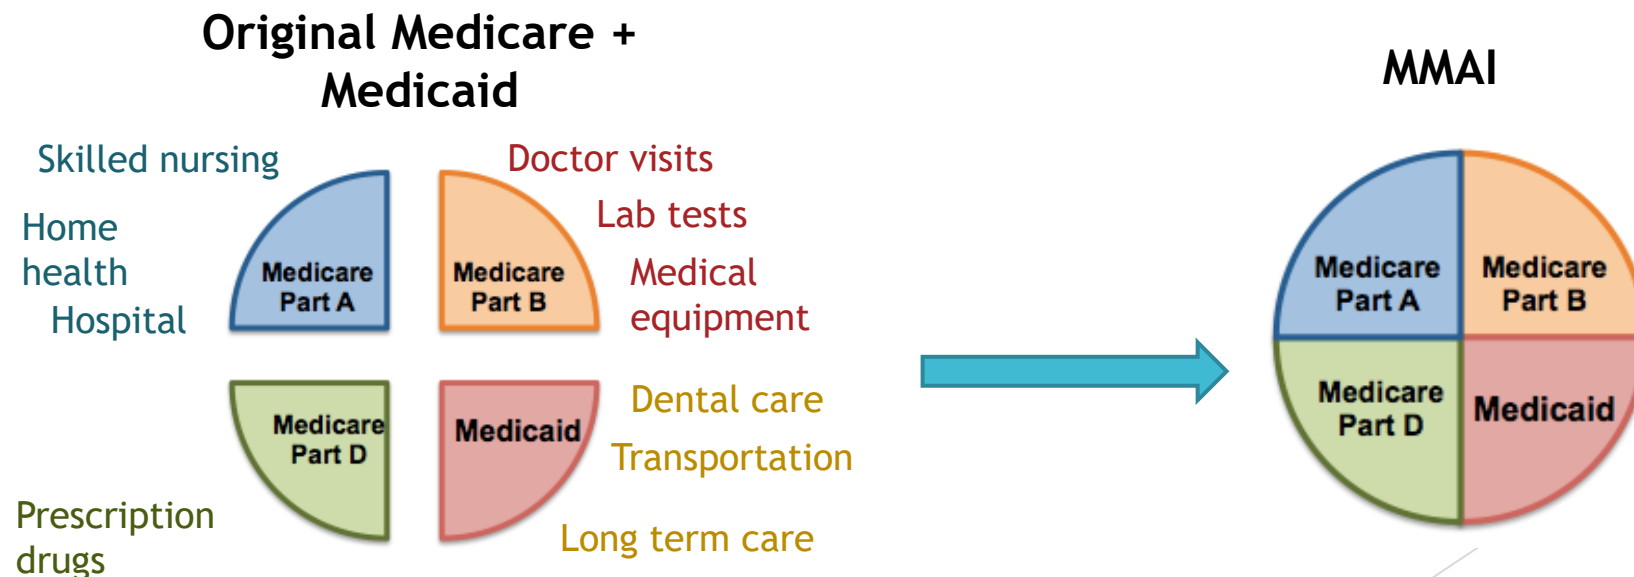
Original Medicare + Medicaid

Skilled nursing

Home health

Hospital

Medicare Part A

Medicare Part B

Doctor visits

Lab tests

Medical equipment

Medicare Part D

Medicaid

Dental care

Transportation

Long term care

Prescription drugs

MMAI

Medicare Part A

Medicare Part B

Medicare Part D

Medicaid